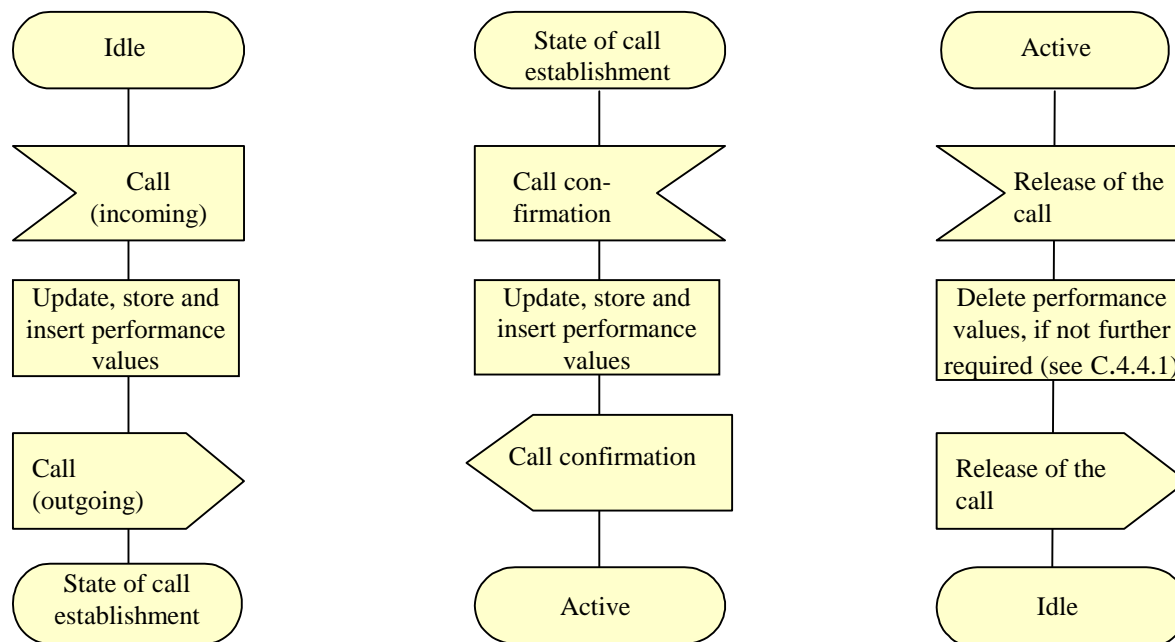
Idle

Call (incoming)

Update, store and insert performance values

Call (outgoing)

State of call establishment

State of call establishment

Call confirmation

Update, store and insert performance values

Call confirmation

Active

Active

Release of the call

Delete performance values, if not further required (see C.4.4.1)

Release of the call

Idle